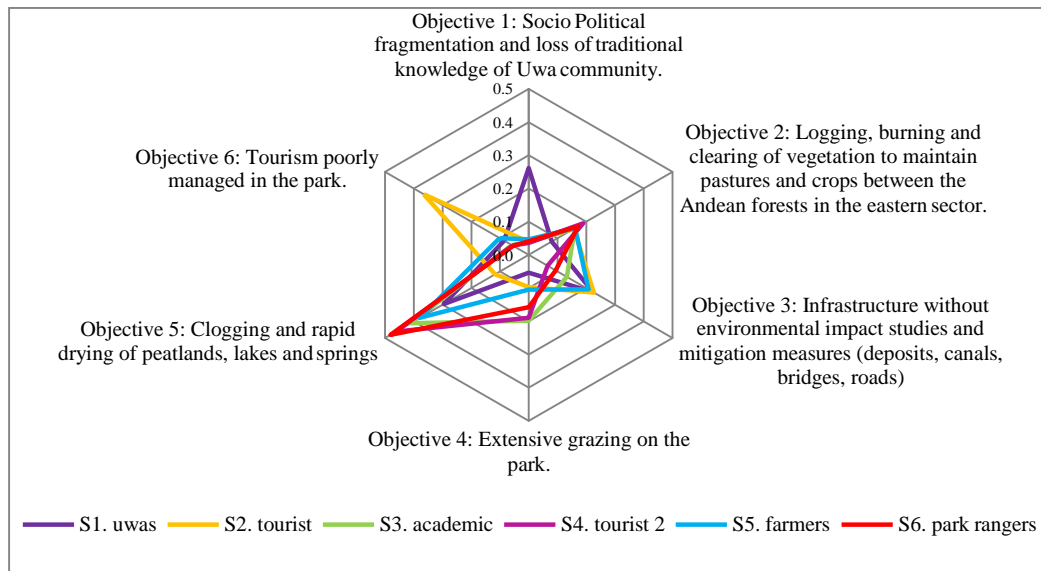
Objective 1: Socio Political fragmentation and loss of traditional knowledge of Uwa community.

0.5
0.4
0.3
0.2
0.1
0.0

Objective 2: Logging, burning and clearing of vegetation to maintain pastures and crops between the Andean forests in the eastern sector.

Objective 3: Infrastructure without environmental impact studies and mitigation measures (deposits, canals, bridges, roads)

Objective 4: Extensive grazing on the park.

Objective 5: Clogging and rapid drying of peatlands, lakes and springs

Objective 6: Tourism poorly managed in the park.

S1. uwas
S2. tourist
S3. academic
S4. tourist 2
S5. farmers
S6. park rangers